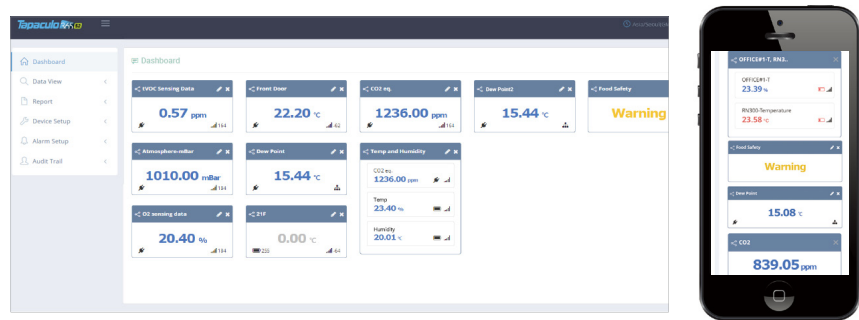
Tapaculo365

Dashboard
Data View
Report
Device Setup
Alarm Setup
Audit Trail

Dashboard

tVOC Sensing Data
0.57 ppm
164

Front Door
22.20 °C
62

CO2 eq.
1236.00 ppm
164

Dew Point2
15.44 °C

Food Safety
Warning

Atmosphere-mBar
1010.00 mBar
184

Dew Point
15.44 °C

Temp and Humidity
CO2 eq.
1236.00 ppm
Temp
23.40 %
Humidity
20.01 °C

O2 sensing data
20.40 %
184

21F
0.00 °C
255
64

OFFICE#1-T, RN3..
OFFICE#1-T
23.39 %
RN300-Temperature
23.58 °C

Food Safety
Warning

Dew Point
15.08 °C

CO2
839.05 ppm